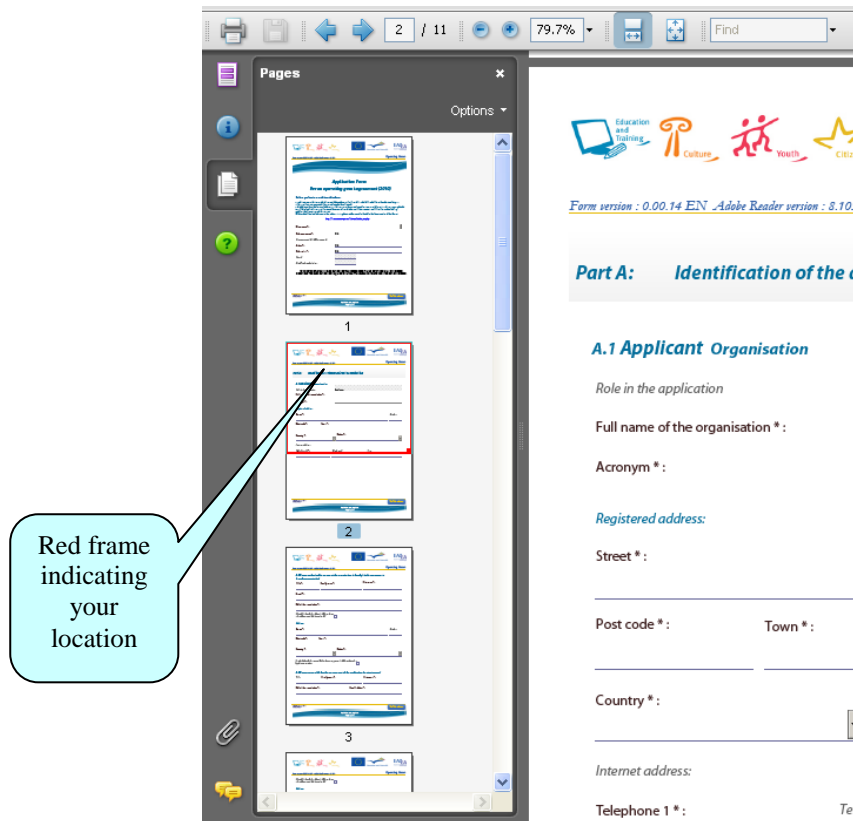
2 / 11

79.7%

Find

Pages

Options

1

2

3

Red frame indicating your location

Education and Training

Culture

Youth

Citi

Form version : 0.00.14 EN Adobe Reader version : 8.10.

Part A: Identification of the

A.1 Applicant Organisation

Role in the application

Full name of the organisation * :

Acronym * :

Registered address:

Street * :

Post code * :

Town * :

Country * :

Internet address:

Telephone 1 * :

Te